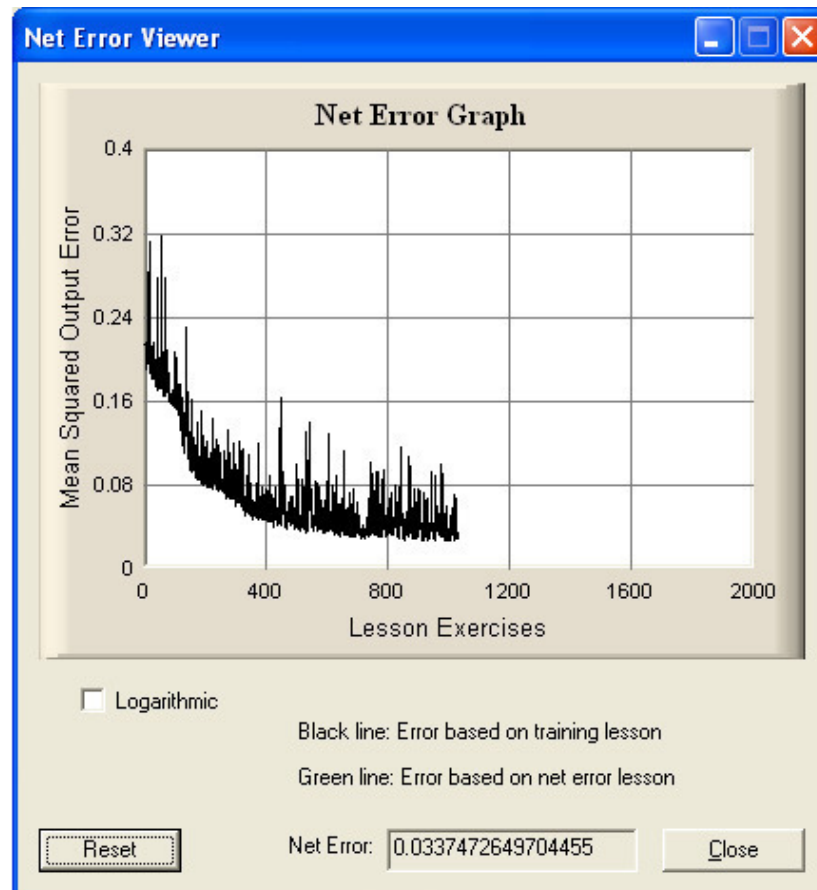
Net Error Viewer

Net Error Graph

0.4
0.32
0.24
0.16
0.08
0

Mean Squared Output Error

0 400 800 1200 1600 2000

Lesson Exercises

Logarithmic

Black line: Error based on training lesson

Green line: Error based on net error lesson

Reset

Net Error: 0.0337472649704455

Close